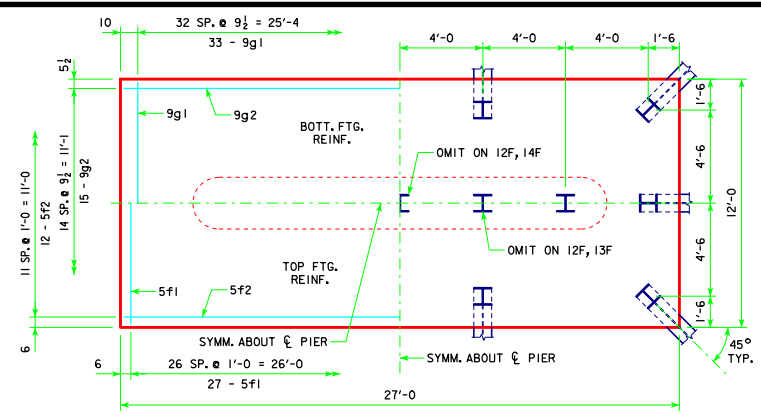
10
32 SP. @ $9\frac{1}{2}$ = 25'-4
33 - 9g1
4'-0
4'-0
4'-0
1'-6
$5\frac{1}{2}$
9g1
9g2
BOTT. FTG. REINF.
1'-6
11 SP. @ 1'-0 = 11'-0
12 - 5f2
14 SP. @ $9\frac{1}{2}$ = 11'-1
15 - 9g2
OMIT ON 12F, 14F
4'-6
12'-0
OMIT ON 12F, 13F
4'-6
TOP FTG. REINF.
5f1
5f2
1'-6
SYMM. ABOUT ℄ PIER
45°
TYP.
6
6
26 SP. @ 1'-0 = 26'-0
SYMM. ABOUT ℄ PIER
27 - 5f1
27'-0